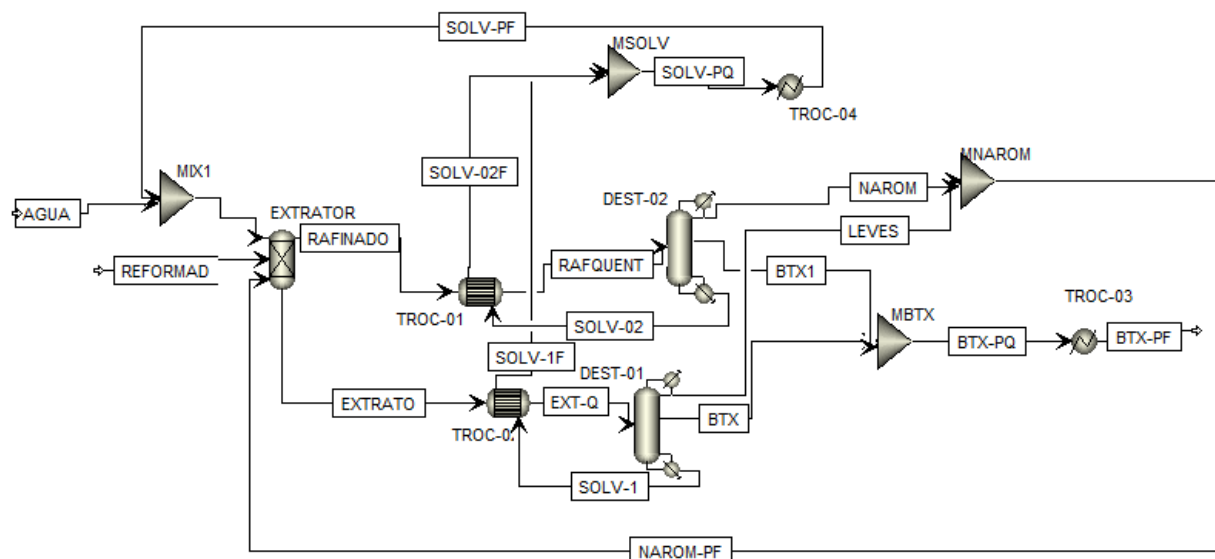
SOLV-PF
MSOLV
SOLV-PQ
TROC-04
MNAROM
SOLV-02F
MIX1
DEST-02
NAROM
AGUA
EXTRATOR
RAFINADO
LEVES
REFORMAD
RAFQUENT
BTX1
TROC-03
TROC-01
SOLV-02
MBTX
SOLV-1F
BTX-PQ
BTX-PF
DEST-01
EXTRATO
EXT-Q
TROC-0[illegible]
BTX
SOLV-1
NAROM-PF